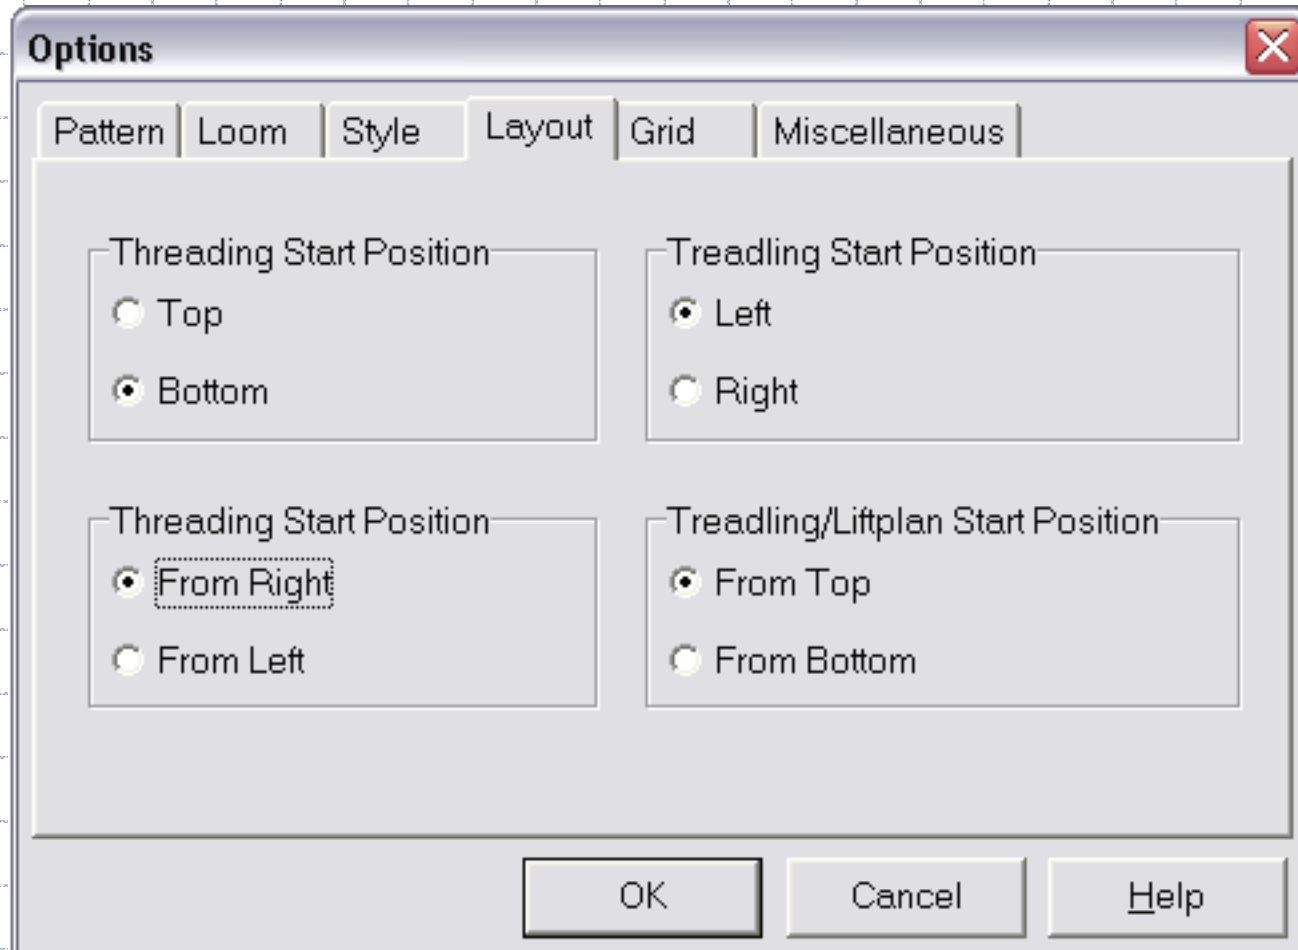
Options

Pattern | Loom | Style | Layout | Grid | Miscellaneous

Threading Start Position
Top
Bottom

Treadling Start Position
Left
Right

Threading Start Position
From Right
From Left

Treadling/Liftplan Start Position
From Top
From Bottom

OK
Cancel
Help